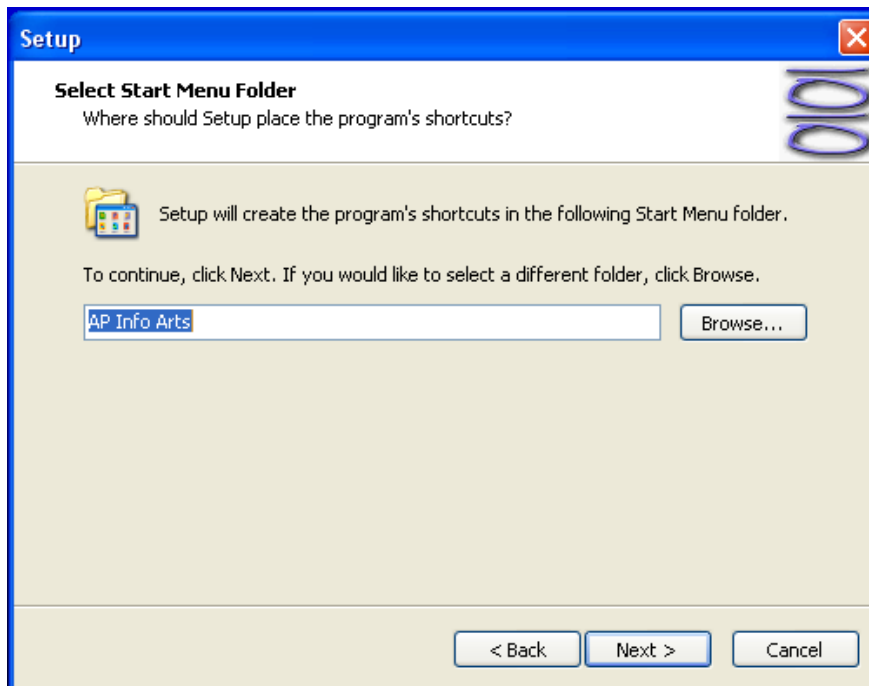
Setup

Select Start Menu Folder
Where should Setup place the program's shortcuts?

Setup will create the program's shortcuts in the following Start Menu folder.

To continue, click Next. If you would like to select a different folder, click Browse.

AP Info Arts

Browse...

< Back

Next >

Cancel